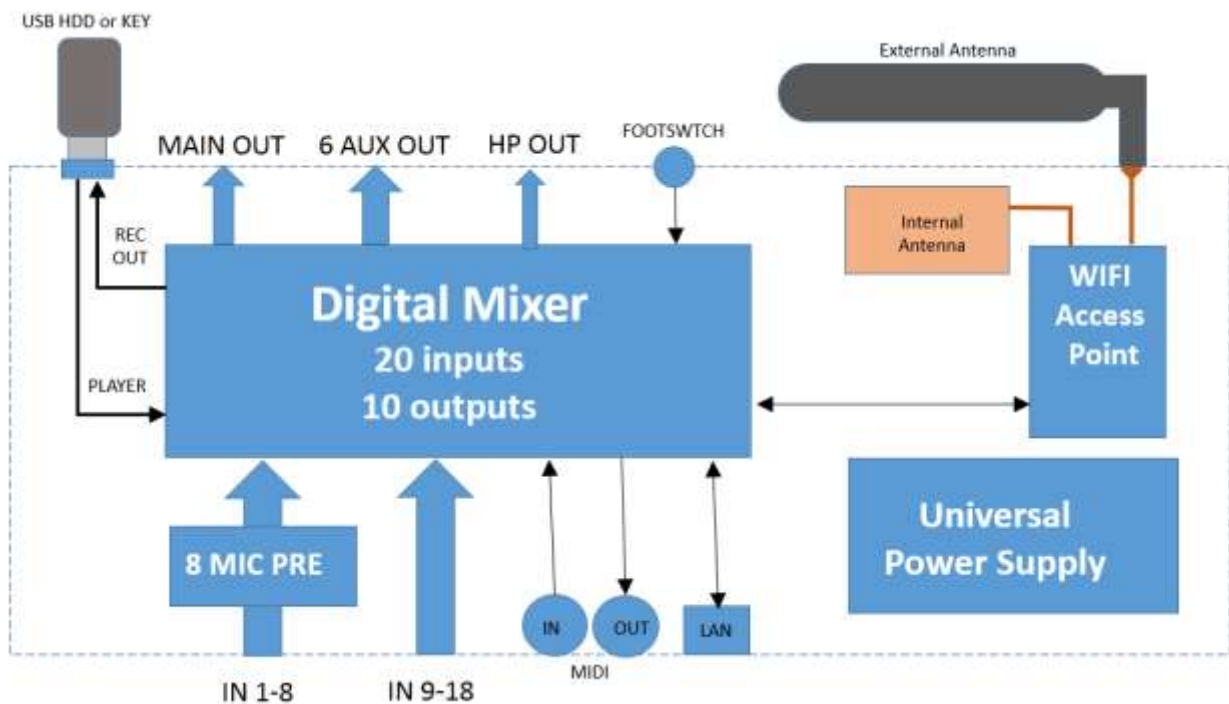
USB HDD or KEY

External Antenna

MAIN OUT

6 AUX OUT

HP OUT

FOOTSWTCH

REC OUT

Internal Antenna

Digital Mixer
20 inputs
10 outputs

WIFI Access Point

PLAYER

Universal Power Supply

8 MIC PRE

IN

OUT

LAN

MIDI

IN 1-8

IN 9-18